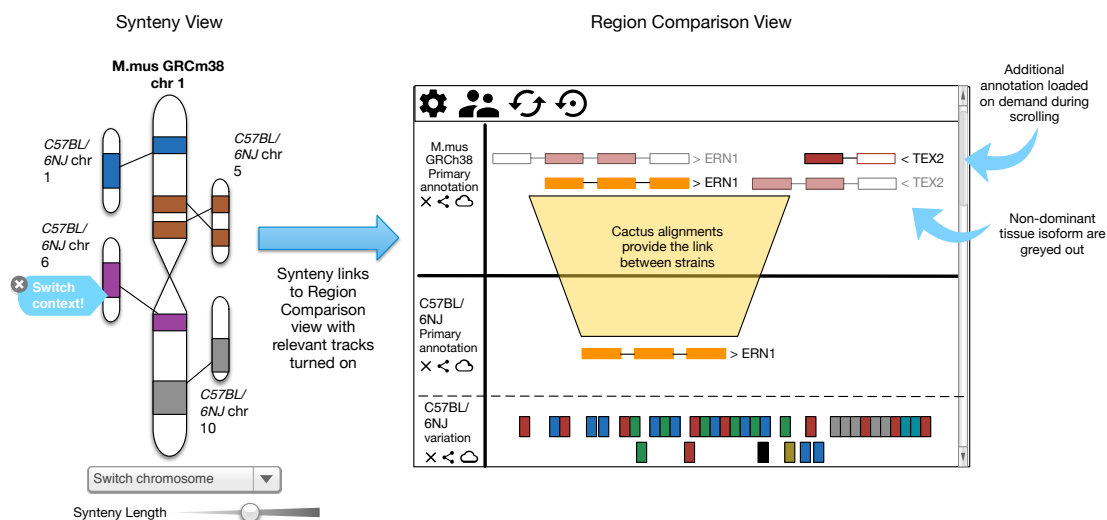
Synteny View

Region Comparison View

M.mus GRCm38 chr 1

C57BL/ 6NJ chr 1

C57BL/ 6NJ chr 5

C57BL/ 6NJ chr 6

Switch context!

C57BL/ 6NJ chr 10

Switch chromosome

Synteny Length

Synteny links to Region Comparison view with relevant tracks turned on

M.mus GRCh38 Primary annotation

> ERN1

< TEX2

> ERN1

< TEX2

Cactus alignments provide the link between strains

C57BL/ 6NJ Primary annotation

> ERN1

C57BL/ 6NJ variation

Additional annotation loaded on demand during scrolling

Non-dominant tissue isoform are greyed out